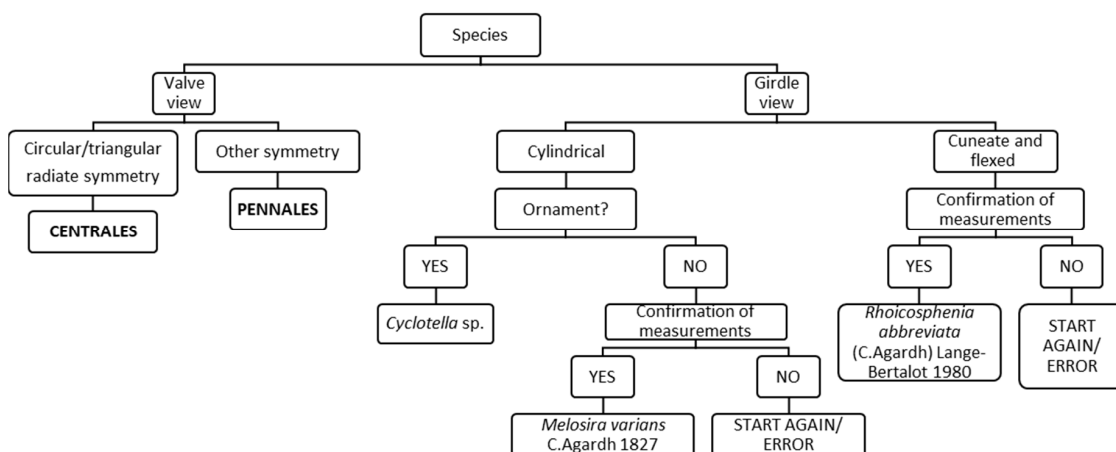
Species

Valve view

Girdle view

Circular/triangular radiate symmetry

Other symmetry

CENTRALES

PENNALES

Cylindrical

Cuneate and flexed

Ornament?

Confirmation of measurements

YES

NO

YES

NO

Cyclotella sp.

Confirmation of measurements

Rhoicosphenia abbreviata (C.Agardh) Lange-Bertalot 1980

START AGAIN/ ERROR

YES

NO

Melosira varians C.Agardh 1827

START AGAIN/ ERROR